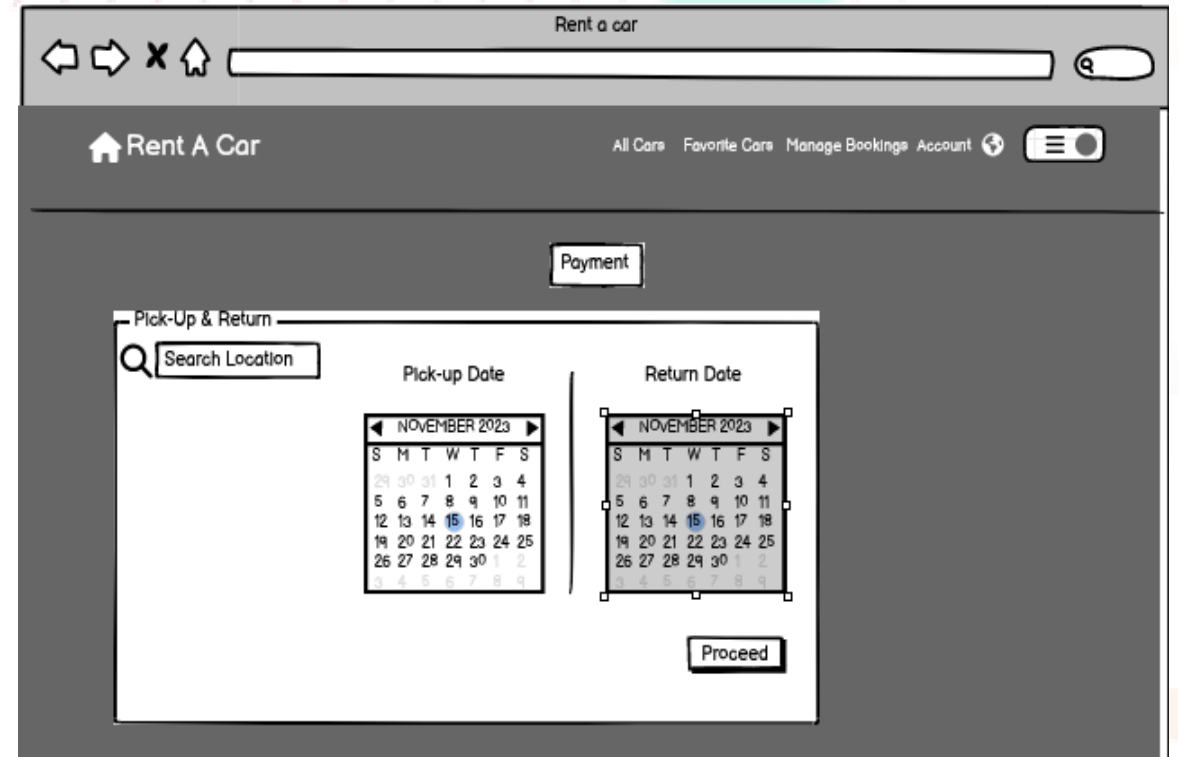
Rent a car

Rent A Car

All Cars Favorite Cars Manage Bookings Account

Payment

Pick-Up & Return

Search Location

Pick-up Date

NOVEMBER 2023

| S | M | T | W | T | F | S |
|---|---|---|---|---|---|---|
| 29 | 30 | 31 | 1 | 2 | 3 | 4 |
| 5 | 6 | 7 | 8 | 9 | 10 | 11 |
| 12 | 13 | 14 | 15 | 16 | 17 | 18 |
| 19 | 20 | 21 | 22 | 23 | 24 | 25 |
| 26 | 27 | 28 | 29 | 30 | 1 | 2 |
| 3 | 4 | 5 | 6 | 7 | 8 | 9 |

Return Date

NOVEMBER 2023

| S | M | T | W | T | F | S |
|---|---|---|---|---|---|---|
| 29 | 30 | 31 | 1 | 2 | 3 | 4 |
| 5 | 6 | 7 | 8 | 9 | 10 | 11 |
| 12 | 13 | 14 | 15 | 16 | 17 | 18 |
| 19 | 20 | 21 | 22 | 23 | 24 | 25 |
| 26 | 27 | 28 | 29 | 30 | 1 | 2 |
| 3 | 4 | 5 | 6 | 7 | 8 | 9 |

Proceed